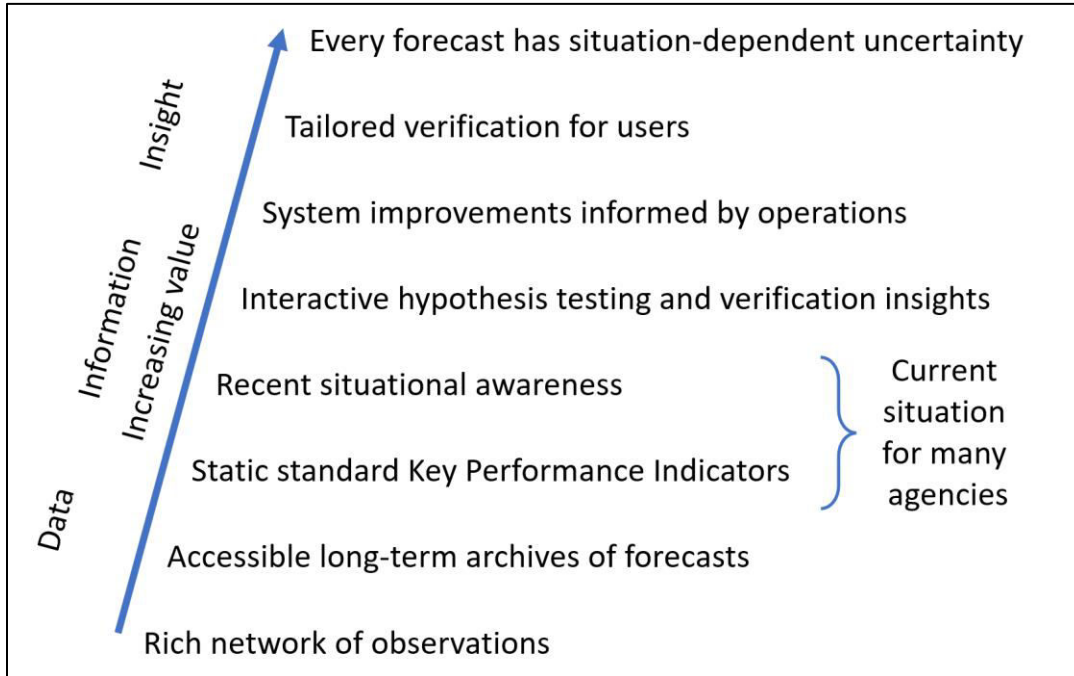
Every forecast has situation-dependent uncertainty

Tailored verification for users

System improvements informed by operations

Interactive hypothesis testing and verification insights

Recent situational awareness

Static standard Key Performance Indicators

Accessible long-term archives of forecasts

Rich network of observations

Current situation for many agencies

Insight

Information

Data

Increasing value